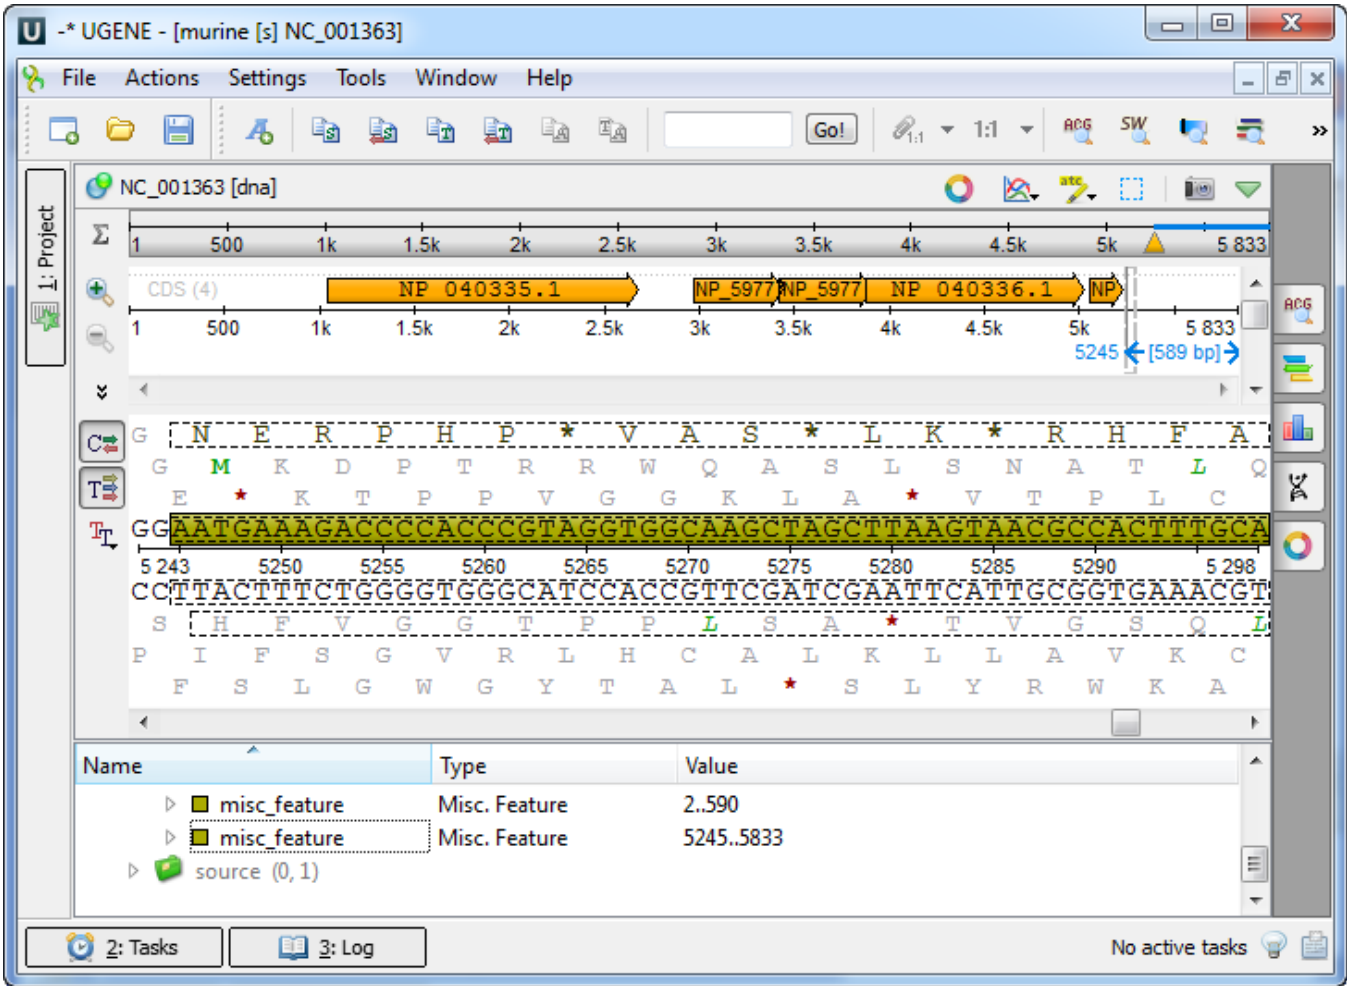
-* UGENE - [murine [s] NC_001363]

File Actions Settings Tools Window Help

Go! 1:1 »

1: Project

NC_001363 [dna]

1 500 1k 1.5k 2k 2.5k 3k 3.5k 4k 4.5k 5k 5 833

CDS (4) NP 040335.1 NP_5977 NP_5977 NP 040336.1 NP

1 500 1k 1.5k 2k 2.5k 3k 3.5k 4k 4.5k 5k 5 833

5245 [589 bp]

G N E R P H P * V A S * L K * R H F A

G M K D P T R R W Q A S L S N A T L Q

E * K T P P V G G K L A * V T P L C

GGAATGAAAGACCCCACCCGTAGGTGGCAAGCTAGCTTAAGTAACGCCACTTTGCA

5 243 5250 5255 5260 5265 5270 5275 5280 5285 5290 5 298

CCTTACTTTCTGGGGTGGGCATCCACCGTTCGATCGAATTCATTGCGGTGAAACGT

S H F V G G T P P L S A * T V G S Q L

P I F S G V R L H C A L K L L A V K C

F S L G W G Y T A L * S L Y R W K A

| Name | Type | Value |
|---|---|---|
| misc_feature | Misc. Feature | 2..590 |
| misc_feature | Misc. Feature | 5245..5833 |
| source (0, 1) | | |

2: Tasks 3: Log No active tasks